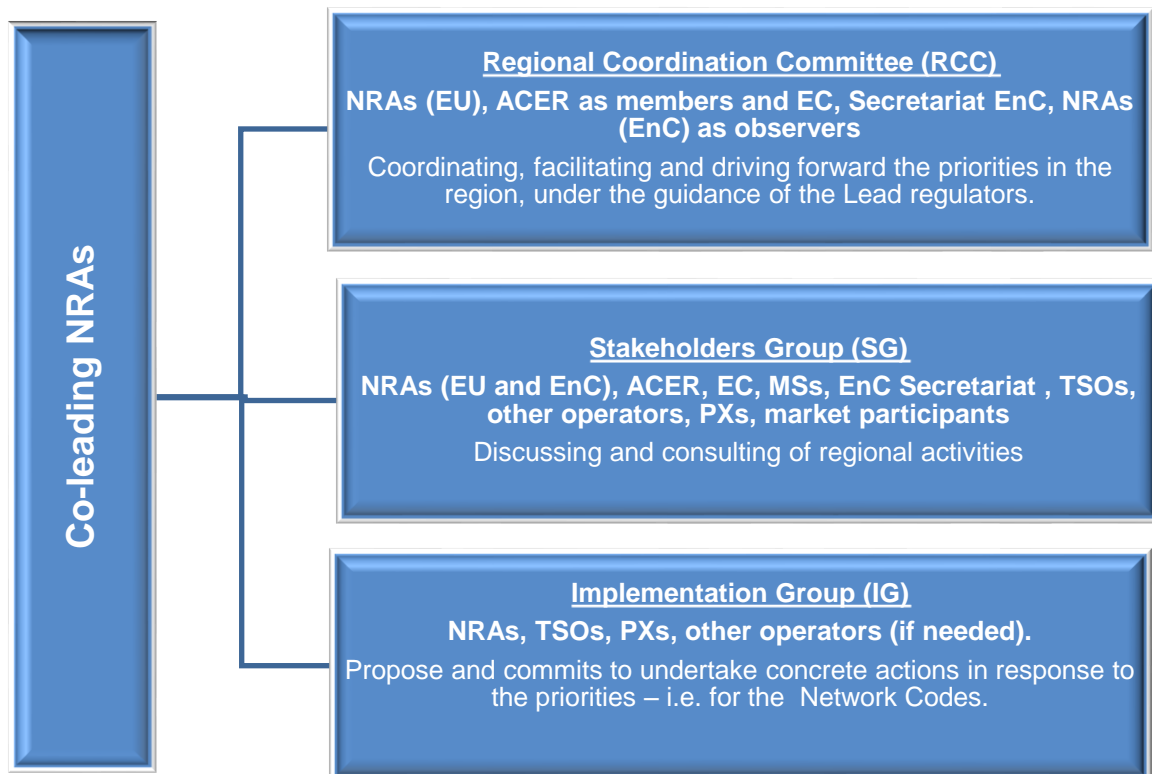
Co-leading NRAs

Regional Coordination Committee (RCC)

NRAs (EU), ACER as members and EC, Secretariat EnC, NRAs (EnC) as observers

Coordinating, facilitating and driving forward the priorities in the region, under the guidance of the Lead regulators.

Stakeholders Group (SG)

NRAs (EU and EnC), ACER, EC, MSs, EnC Secretariat , TSOs, other operators, PXs, market participants

Discussing and consulting of regional activities

Implementation Group (IG)

NRAs, TSOs, PXs, other operators (if needed).

Propose and commits to undertake concrete actions in response to the priorities – i.e. for the Network Codes.